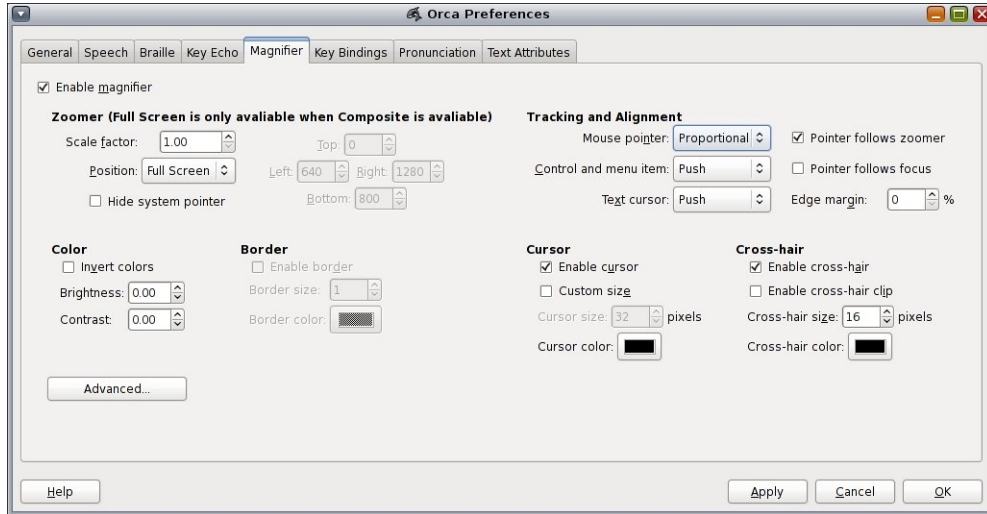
Orca Preferences

General | Speech | Braille | Key Echo | Magnifier | Key Bindings | Pronunciation | Text Attributes

☑ Enable magnifier

Zoomer (Full Screen is only avaliable when Composite is avaliable)

Scale factor: 1.00
Top: 0
Position: Full Screen
Left: 640
Right: 1280
☐ Hide system pointer
Bottom: 800

Tracking and Alignment

Mouse pointer: Proportional
☑ Pointer follows zoomer
Control and menu item: Push
☐ Pointer follows focus
Text cursor: Push
Edge margin: 0 %

Color
☐ Invert colors
Brightness: 0.00
Contrast: 0.00

Border
☐ Enable border
Border size: 1
Border color:

Cursor
☑ Enable cursor
☐ Custom size
Cursor size: 32 pixels
Cursor color:

Cross-hair
☑ Enable cross-hair
☐ Enable cross-hair clip
Cross-hair size: 16 pixels
Cross-hair color:

Advanced...

Help
Apply
Cancel
OK